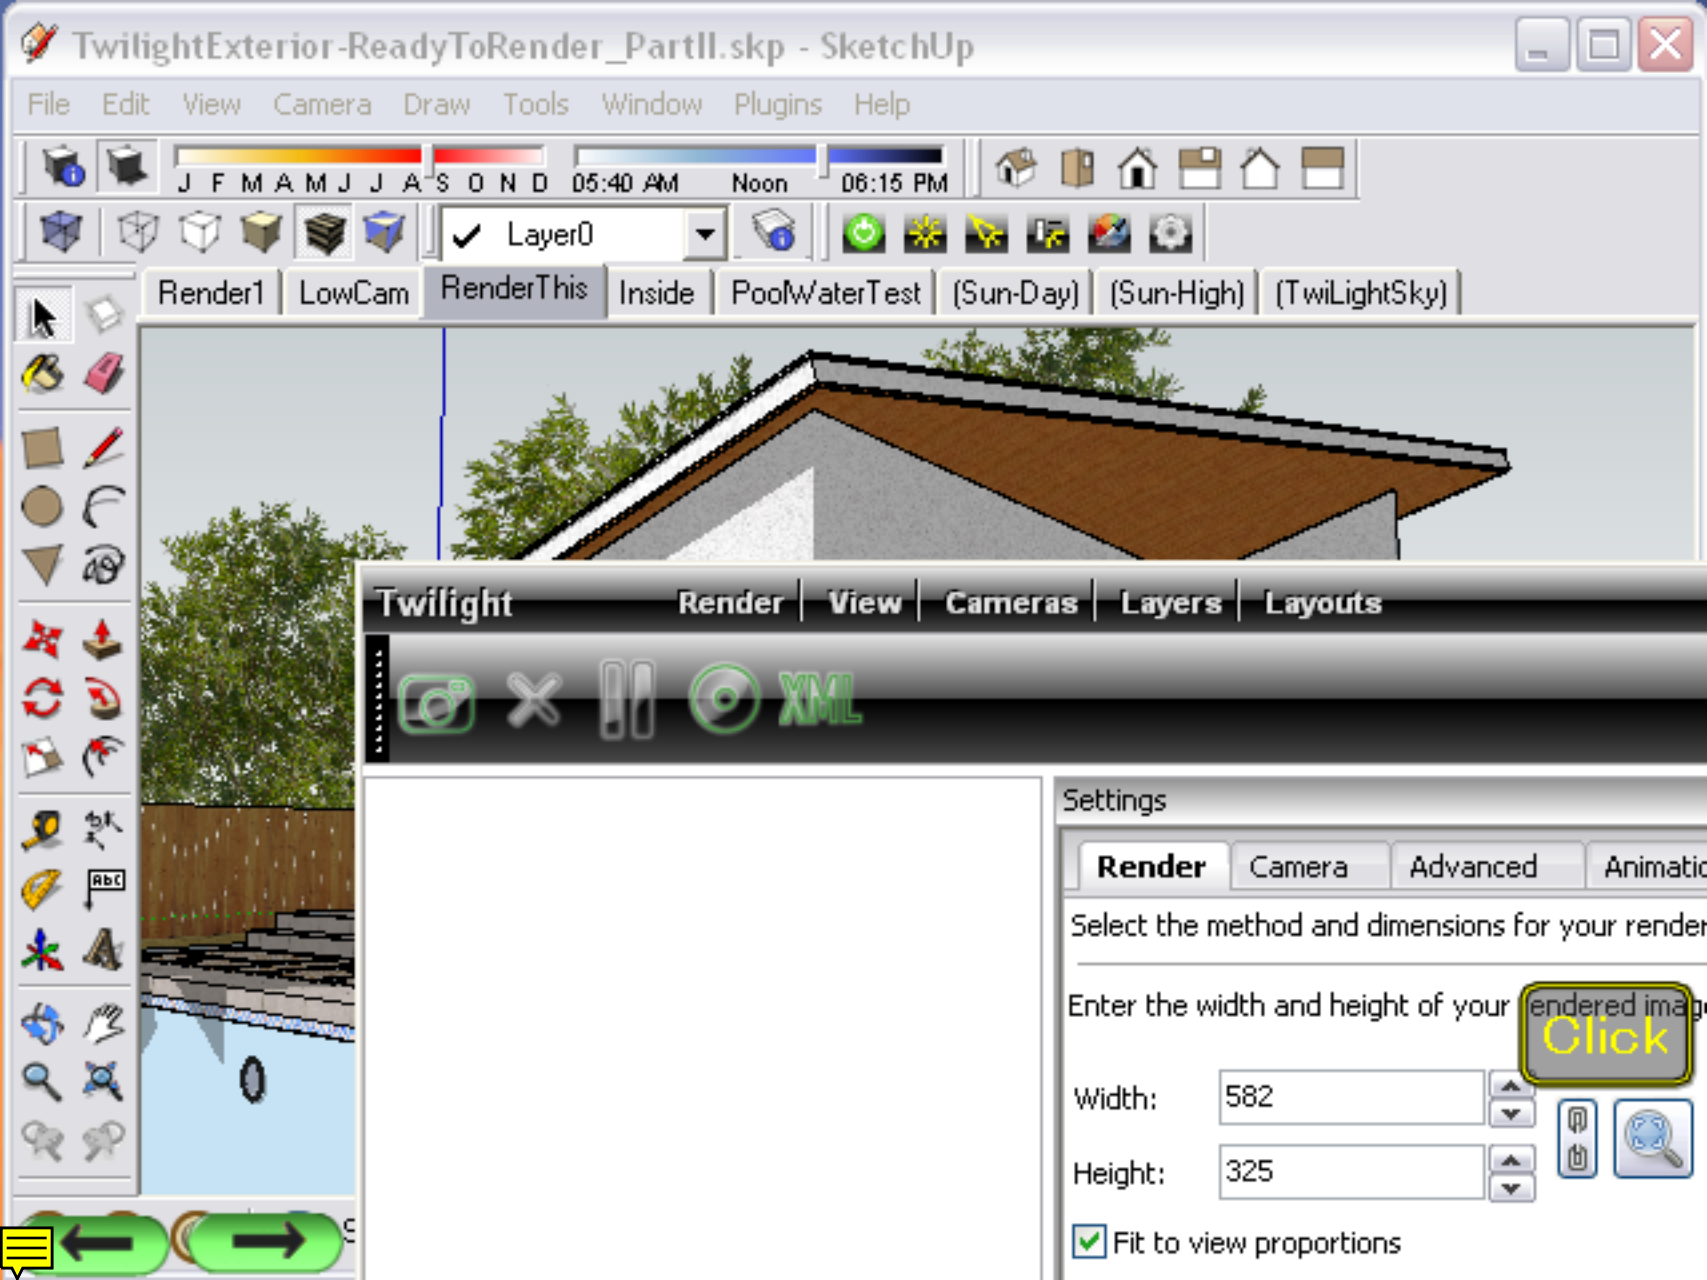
TwilightExterior-ReadyToRender_PartII.skp - SketchUp

File Edit View Camera Draw Tools Window Plugins Help

J F M A M J J A S O N D 05:40 AM Noon 06:15 PM

Layer0

Render1 LowCam RenderThis Inside PoolWaterTest (Sun-Day) (Sun-High) (TwiLightSky)

Twilight Render View Cameras Layers Layouts

XML

Settings

Render Camera Advanced Animatic

Select the method and dimensions for your render

Enter the width and height of your rendered imag

Click

Width: 582

Height: 325

Fit to view proportions